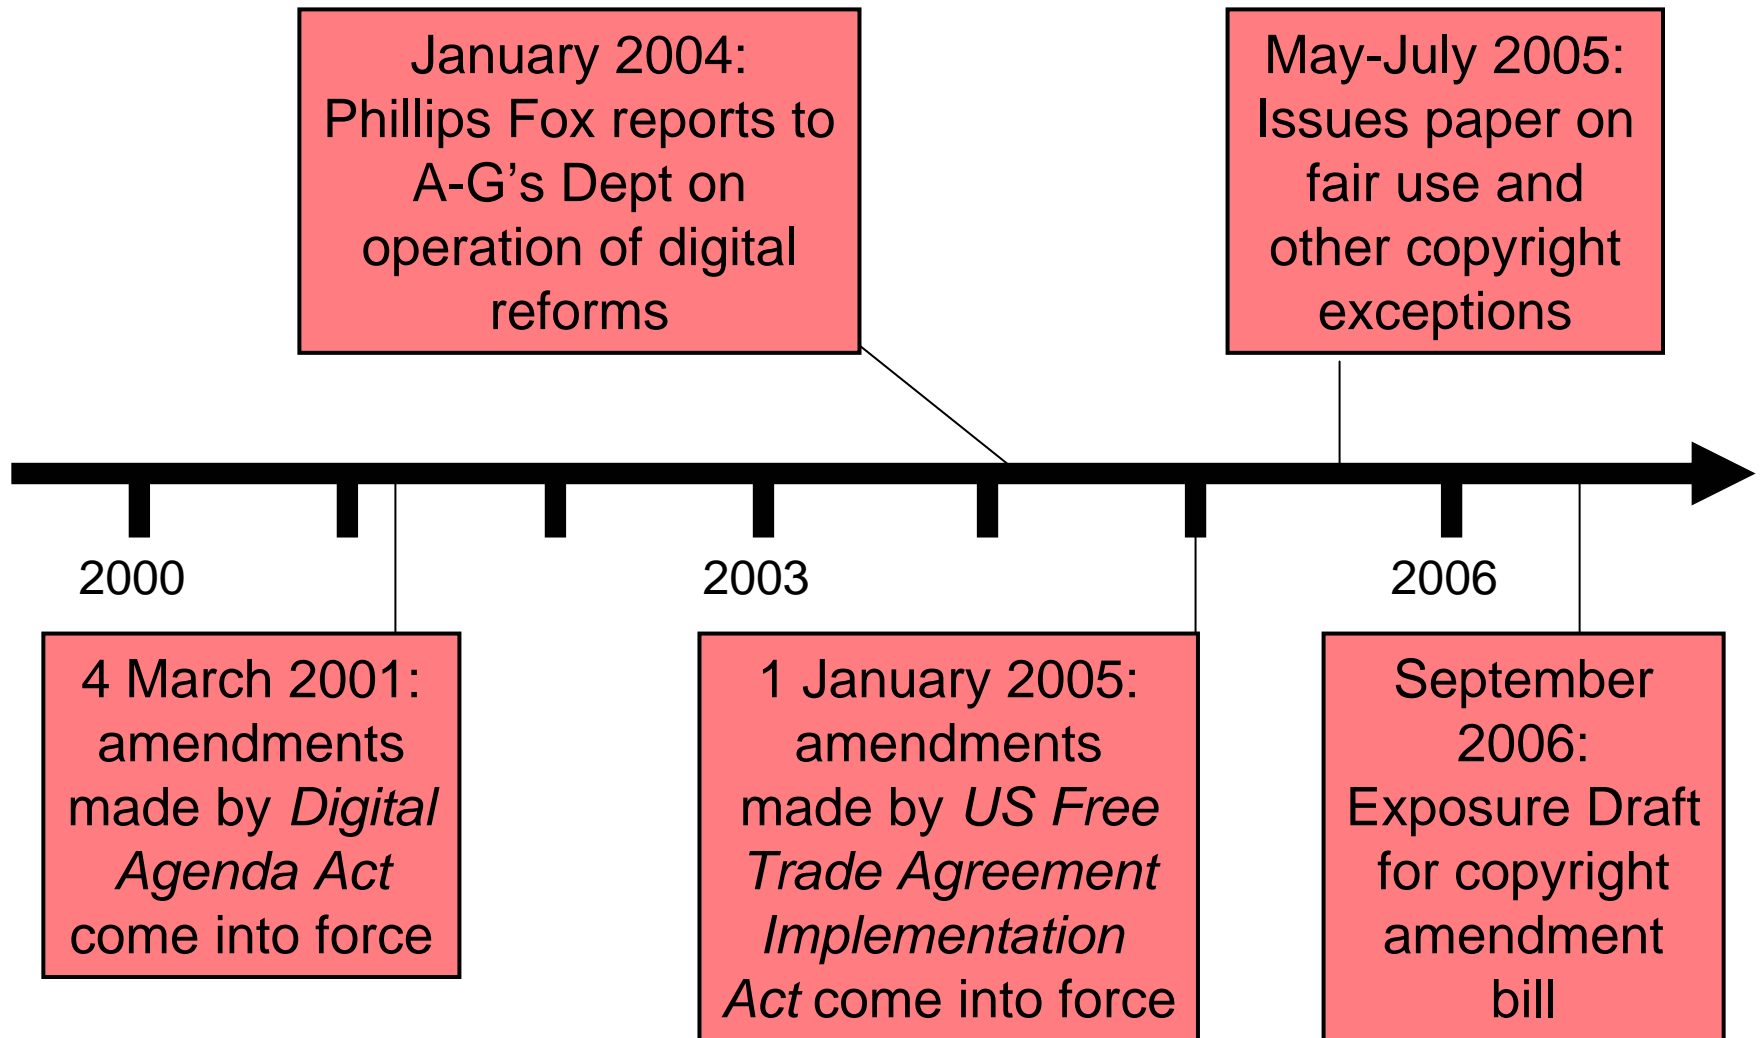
January 2004: Phillips Fox reports to A-G's Dept on operation of digital reforms

May-July 2005: Issues paper on fair use and other copyright exceptions

2000

2003

2006

4 March 2001: amendments made by *Digital Agenda Act* come into force

1 January 2005: amendments made by *US Free Trade Agreement Implementation Act* come into force

September 2006: Exposure Draft for copyright amendment bill